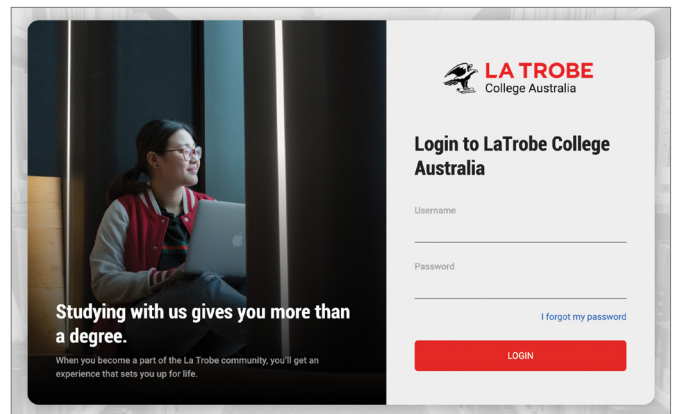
Studying with us gives you more than a degree.

When you become a part of the La Trobe community, you'll get an experience that sets you up for life.

LA TROBE
College Australia

Login to LaTrobe College Australia

Username

Password

I forgot my password

LOGIN